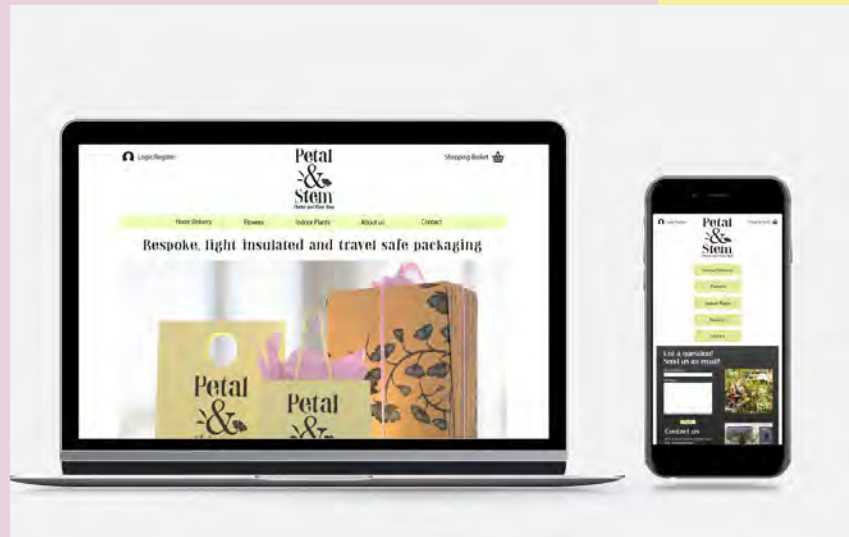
Login/Register

Petal & Stem
Florist and Plant Shop

Shopping Basket

Home Delivery
Flowers
Indoor Plants
About us
Contact

Bespoke, light insulated and travel safe packaging

Petal &

Petal &

Login/Register

Petal & Stem

Shopping Basket

Home Delivery
Flowers
Indoor Plants
About us
Contact

Got a question? Send us an email!

Contact us